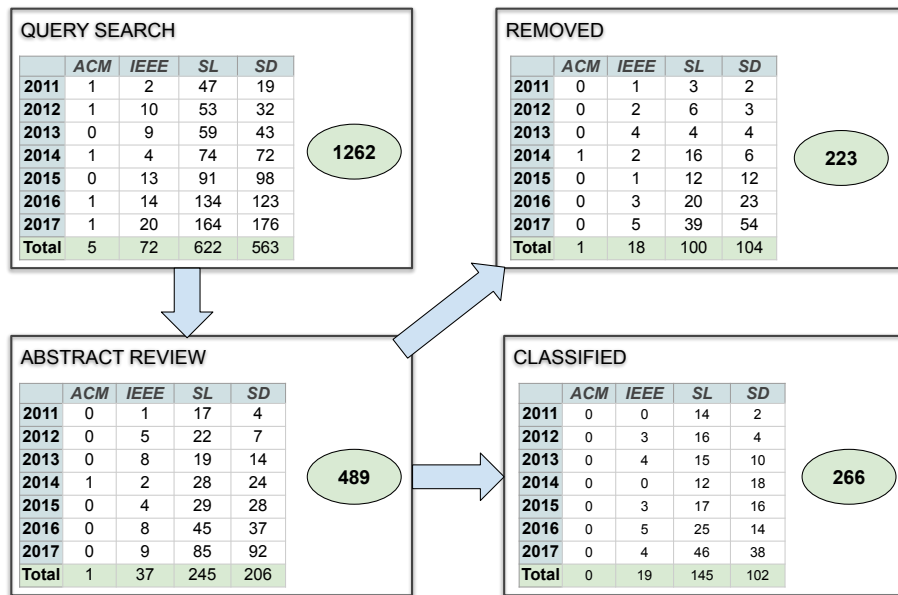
QUERY SEARCH

| | ACM | IEEE | SL | SD |
|---|---|---|---|---|
| 2011 | 1 | 2 | 47 | 19 |
| 2012 | 1 | 10 | 53 | 32 |
| 2013 | 0 | 9 | 59 | 43 |
| 2014 | 1 | 4 | 74 | 72 |
| 2015 | 0 | 13 | 91 | 98 |
| 2016 | 1 | 14 | 134 | 123 |
| 2017 | 1 | 20 | 164 | 176 |
| Total | 5 | 72 | 622 | 563 |

1262

REMOVED

| | ACM | IEEE | SL | SD |
|---|---|---|---|---|
| 2011 | 0 | 1 | 3 | 2 |
| 2012 | 0 | 2 | 6 | 3 |
| 2013 | 0 | 4 | 4 | 4 |
| 2014 | 1 | 2 | 16 | 6 |
| 2015 | 0 | 1 | 12 | 12 |
| 2016 | 0 | 3 | 20 | 23 |
| 2017 | 0 | 5 | 39 | 54 |
| Total | 1 | 18 | 100 | 104 |

223

ABSTRACT REVIEW

| | ACM | IEEE | SL | SD |
|---|---|---|---|---|
| 2011 | 0 | 1 | 17 | 4 |
| 2012 | 0 | 5 | 22 | 7 |
| 2013 | 0 | 8 | 19 | 14 |
| 2014 | 1 | 2 | 28 | 24 |
| 2015 | 0 | 4 | 29 | 28 |
| 2016 | 0 | 8 | 45 | 37 |
| 2017 | 0 | 9 | 85 | 92 |
| Total | 1 | 37 | 245 | 206 |

489

CLASSIFIED

| | ACM | IEEE | SL | SD |
|---|---|---|---|---|
| 2011 | 0 | 0 | 14 | 2 |
| 2012 | 0 | 3 | 16 | 4 |
| 2013 | 0 | 4 | 15 | 10 |
| 2014 | 0 | 0 | 12 | 18 |
| 2015 | 0 | 3 | 17 | 16 |
| 2016 | 0 | 5 | 25 | 14 |
| 2017 | 0 | 4 | 46 | 38 |
| Total | 0 | 19 | 145 | 102 |

266